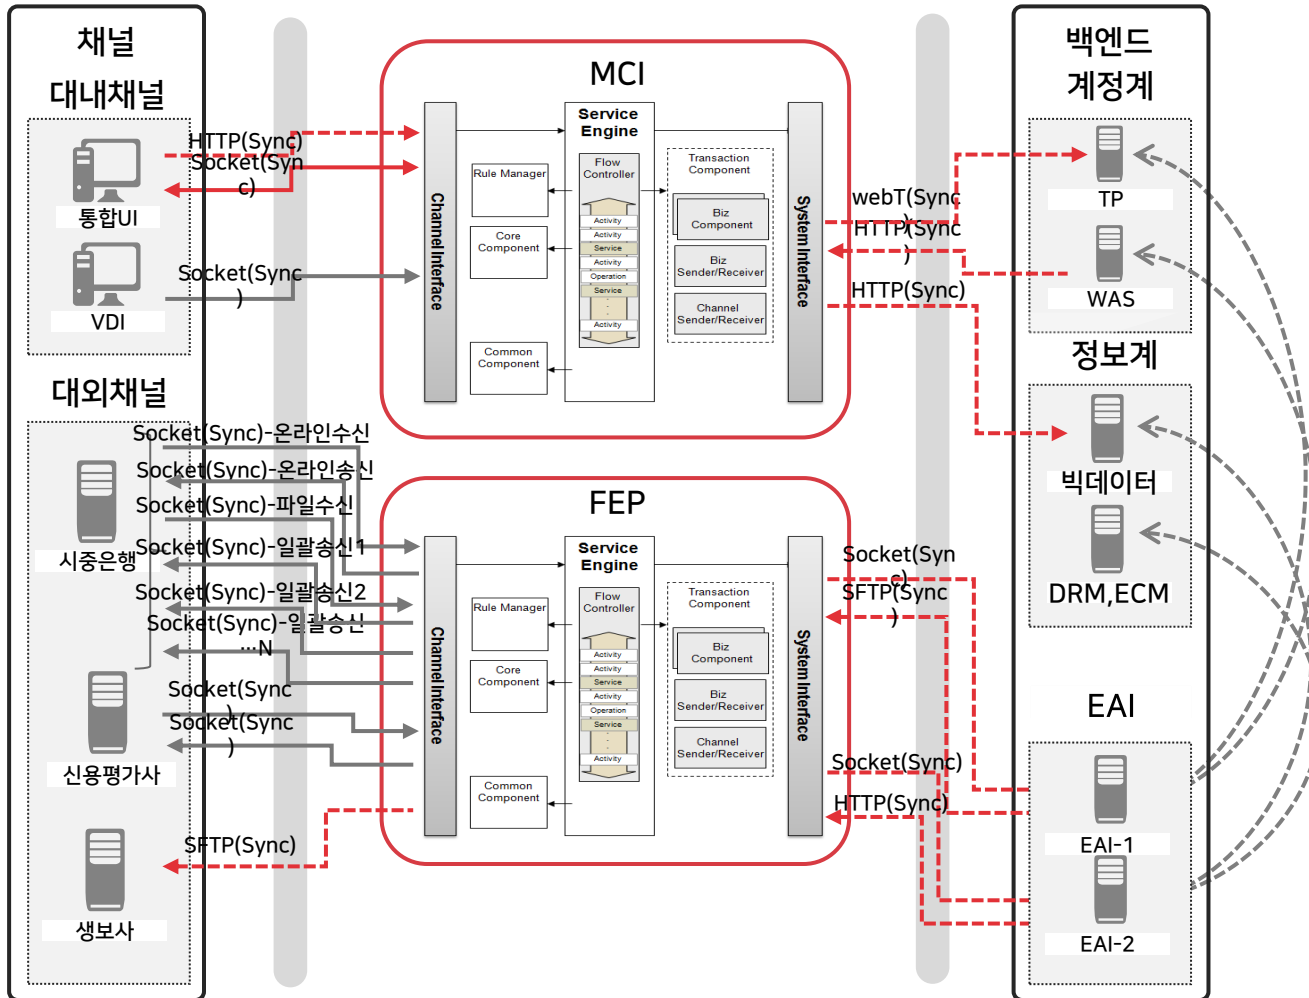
채널
대내채널

통합UI
VDI

HTTP(Sync)
Socket(Sync)
Socket(Sync)

대외채널

시중은행
신용평가사
생보사

Socket(Sync)-온라인수신
Socket(Sync)-온라인송신
Socket(Sync)-파일수신
Socket(Sync)-일괄송신1
Socket(Sync)-일괄송신2
Socket(Sync)-일괄송신
…N
Socket(Sync)
Socket(Sync)
SFTP(Sync)

MCI
Channel Interface
Service Engine
Rule Manager
Core Component
Common Component
Flow Controller
Activity
Activity
Service
Activity
Operation
Service
Activity
Transaction Component
Biz Component
Biz Sender/Receiver
Channel Sender/Receiver
System Interface

FEP
Channel Interface
Service Engine
Rule Manager
Core Component
Common Component
Flow Controller
Activity
Activity
Service
Activity
Operation
Service
Activity
Transaction Component
Biz Component
Biz Sender/Receiver
Channel Sender/Receiver
System Interface

webT(Sync)
HTTP(Sync)
HTTP(Sync)
Socket(Sync)
SFTP(Sync)
Socket(Sync)
HTTP(Sync)

백엔드
계정계
TP
WAS
정보계
빅데이터
DRM,ECM
EAI
EAI-1
EAI-2